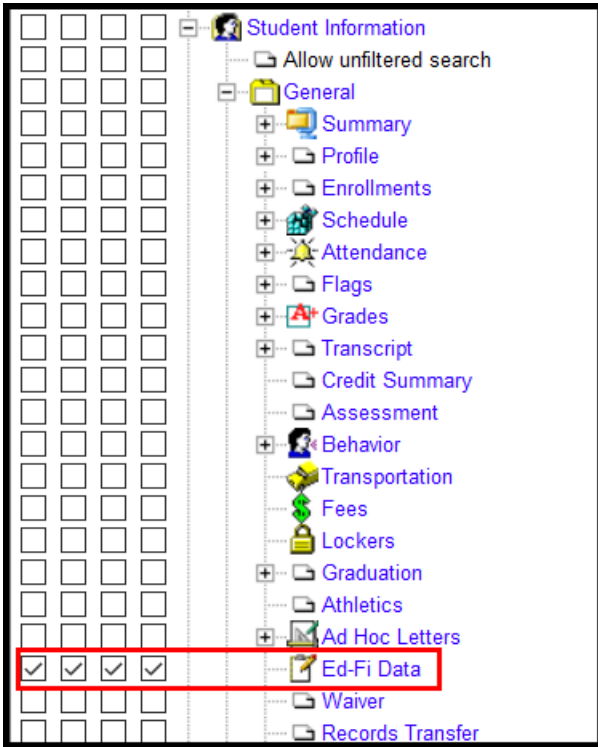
Student Information
Allow unfiltered search
General
Summary
Profile
Enrollments
Schedule
Attendance
Flags
Grades
Transcript
Credit Summary
Assessment
Behavior
Transportation
Fees
Lockers
Graduation
Athletics
Ad Hoc Letters
Ed-Fi Data
Waiver
Records Transfer